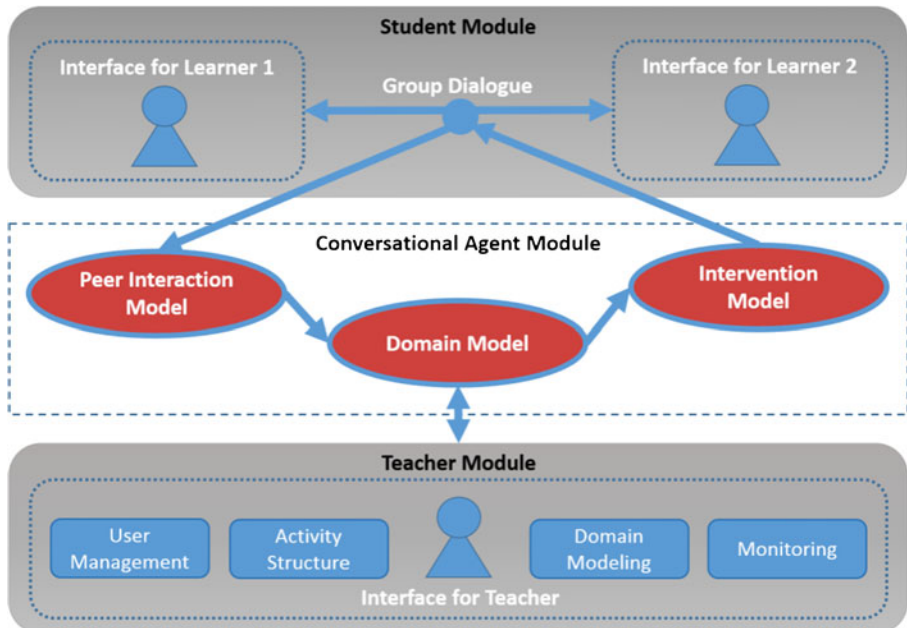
Student Module

Interface for Learner 1

Group Dialogue

Interface for Learner 2

Conversational Agent Module

Peer Interaction Model

Domain Model

Intervention Model

Teacher Module

User Management

Activity Structure

Domain Modeling

Monitoring

Interface for Teacher